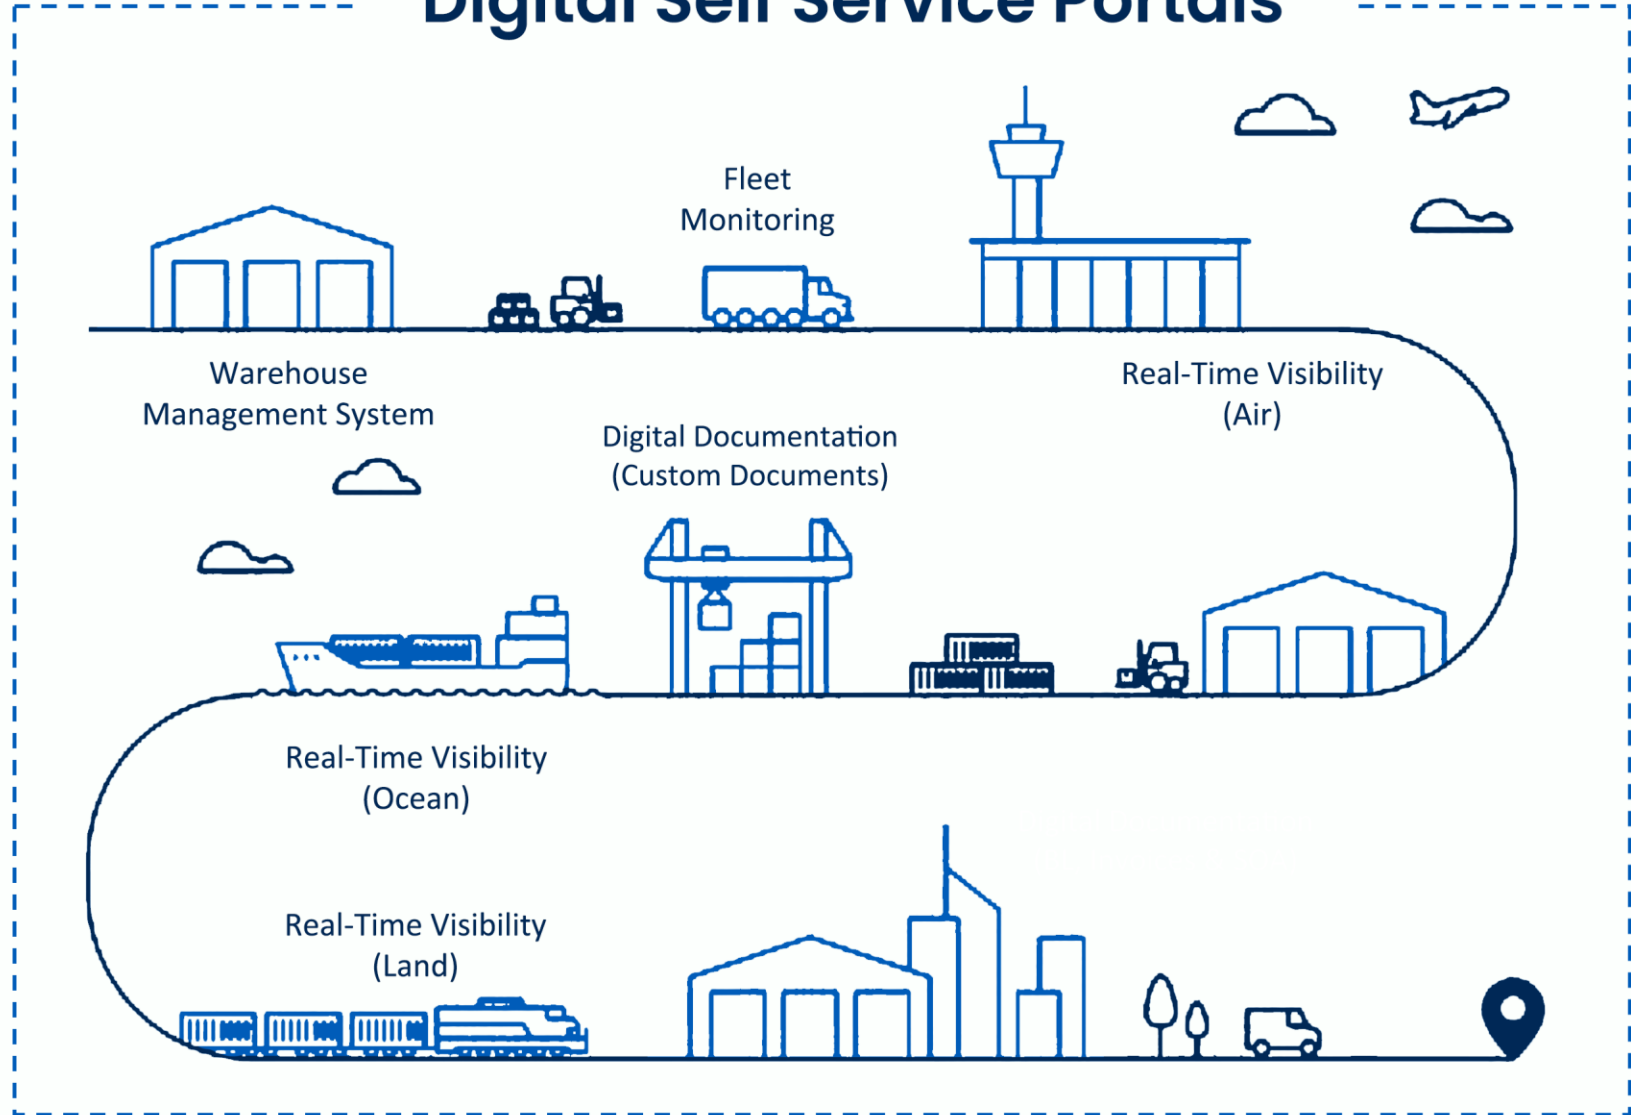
Digital Self Service Portals

Fleet Monitoring

Warehouse Management System

Real-Time Visibility (Air)

Digital Documentation (Custom Documents)

Real-Time Visibility (Ocean)

Real-Time Visibility (Land)